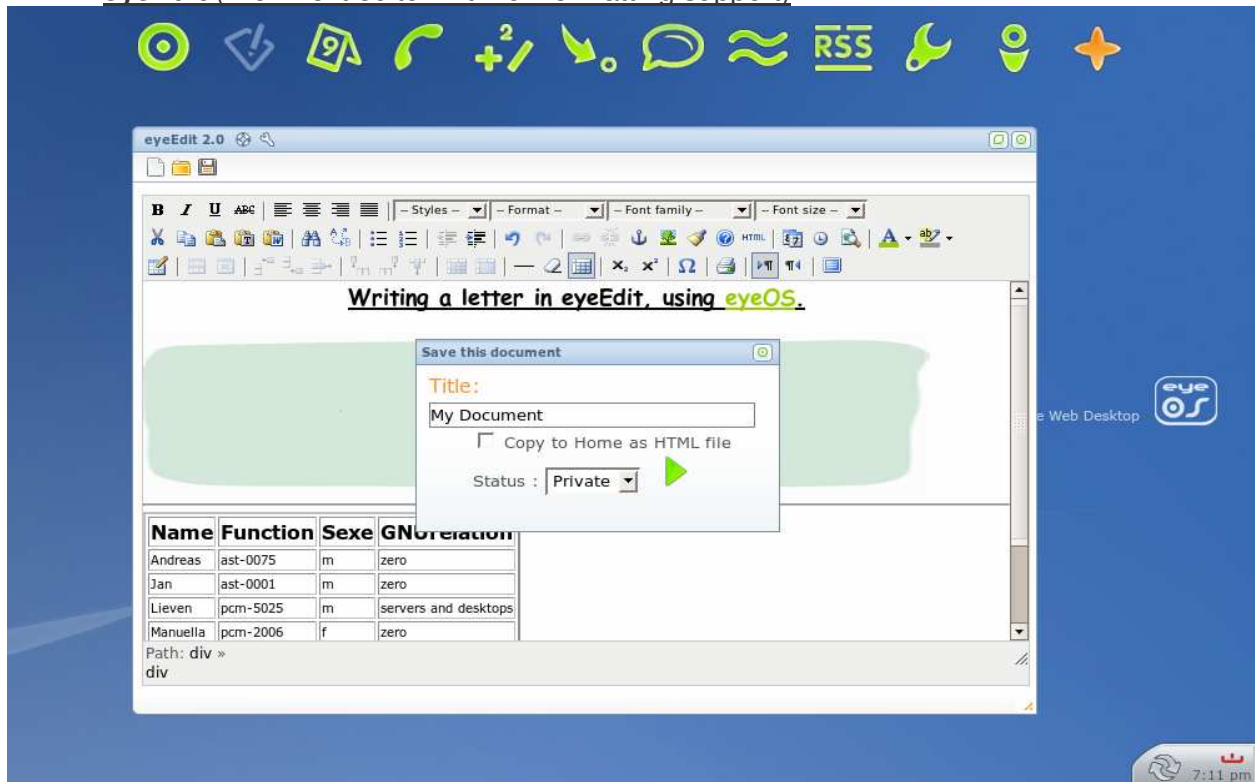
RSS

eyeEdit 2.0

B I U ABC | – Styles – | – Format – | – Font family – | – Font size –

HTML

$x_2$ $x^2$ Ω

Writing a letter in eyeEdit, using eyeOS.

Save this document

Title:

My Document

Copy to Home as HTML file

Status : Private

| Name | Function | Sexe | GNU relation |
|---|---|---|---|
| Andreas | ast-0075 | m | zero |
| Jan | ast-0001 | m | zero |
| Lieven | pcm-5025 | m | servers and desktops |
| Manuella | pcm-2006 | f | zero |

Path: div »
div

e Web Desktop

eye OS

7:11 pm